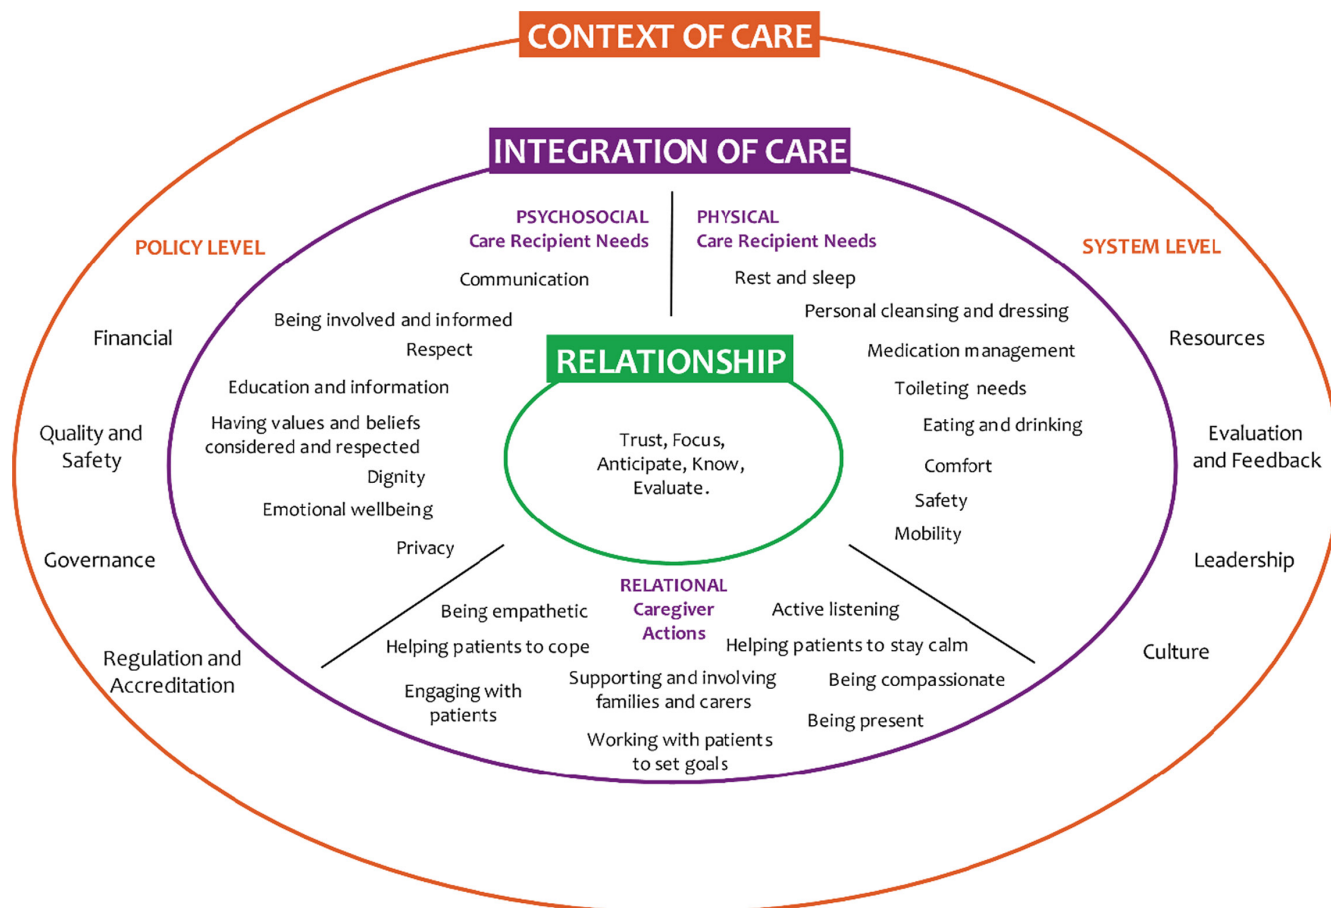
CONTEXT OF CARE

INTEGRATION OF CARE

POLICY LEVEL

Financial

Quality and Safety

Governance

Regulation and Accreditation

PSYCHOSOCIAL
Care Recipient Needs

Communication

Being involved and informed

Respect

Education and information

Having values and beliefs considered and respected

Dignity

Emotional wellbeing

Privacy

PHYSICAL
Care Recipient Needs

Rest and sleep

Personal cleansing and dressing

Medication management

Toileting needs

Eating and drinking

Comfort

Safety

Mobility

SYSTEM LEVEL

Resources

Evaluation and Feedback

Leadership

Culture

RELATIONSHIP

Trust, Focus, Anticipate, Know, Evaluate.

RELATIONAL
Caregiver
Actions

Being empathetic

Helping patients to cope

Engaging with patients

Supporting and involving families and carers

Working with patients to set goals

Active listening

Helping patients to stay calm

Being compassionate

Being present